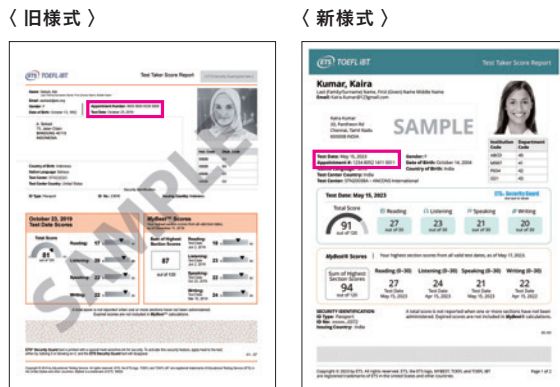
〈 旧様式 〉

ETS TOEFL iBT
Test Taker Score Report

Appointment Number: 0000 0000 0000 0000
Test Date: October 23, 2019

October 23, 2019
Test Date Scores

Total Score
81
out of 120

Reading 17
Listening 20
Speaking 20
Writing 24

MyBest™ Scores

Sum of Highest Section Scores
87
out of 120

Reading: 19
Listening: 20
Speaking: 24
Writing: 24

SAMPLE

〈 新様式 〉

ETS TOEFL iBT
Test Taker Score Report

Kumar, Kaira
Last (Family/Surname) Name, First (Given) Name Middle Name
Email: Kaira.Kumar@gmail.com

Kaira Kumar
55, Pandheon Rd
Chennai, Tamil Nadu
600008 INDIA

SAMPLE

Test Date: May 15, 2023
Appointment #: 1234 8012 1411 0011
Test Center Country: India
Test Center: STN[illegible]

Gender: F
Date of Birth: October 16, 2004
Country of Birth: India

| Institution Code | Department Code |
|---|---|
| ABCD | 49 |
| MNST | 40 |
| PKSH | 42 |
| QZ1 | 49 |

Test Date: May 15, 2023

ETS Security Guard

Total Score
91
out of 120

Reading 27 out of 30
Listening 23 out of 30
Speaking 21 out of 30
Writing 20 out of 30

MyBest® Scores | Your highest section scores from all valid test dates, as of May 17, 2023.

Sum of Highest Section Scores
94
out of 120

Reading (0-30) 27 Test Date May 15, 2023
Listening (0-30) 24 Test Date Apr 15, 2023
Speaking (0-30) 21 Test Date May 15, 2023
Writing (0-30) 22 Test Date Apr 15, 2023

SECURITY IDENTIFICATION
ID Type: Passport
ID No: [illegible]
Issuing Country: India

Page 1 of 2